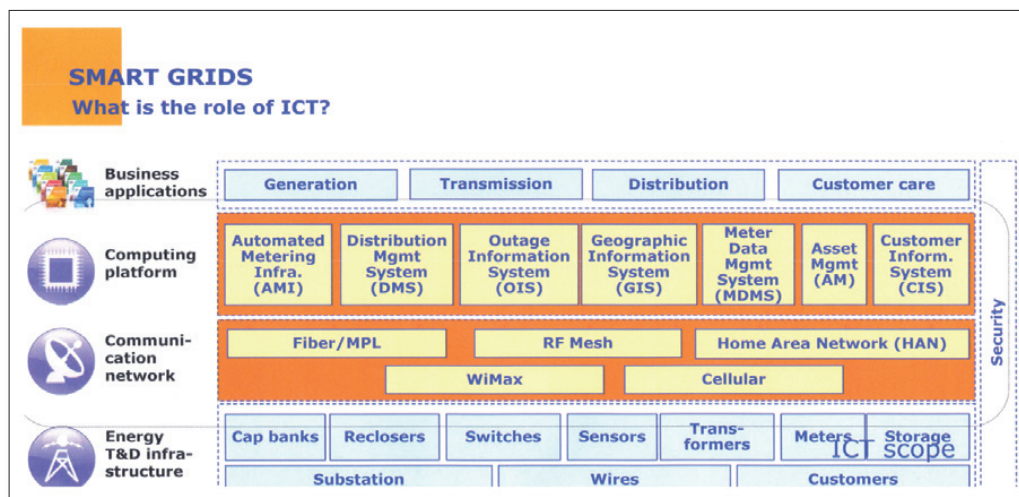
SMART GRIDS
What is the role of ICT?

Business applications

Generation | Transmission | Distribution | Customer care

Computing platform

Automated Metering Infra. (AMI) | Distribution Mgmt System (DMS) | Outage Information System (OIS) | Geographic Information System (GIS) | Meter Data Mgmt System (MDMS) | Asset Mgmt (AM) | Customer Inform. System (CIS)

Communication network

Fiber/MPL | RF Mesh | Home Area Network (HAN)
WiMax | Cellular

Energy T&D infrastructure

Cap banks | Reclosers | Switches | Sensors | Transformers | Meters | Storage
Substation | Wires | Customers

Security

ICT scope